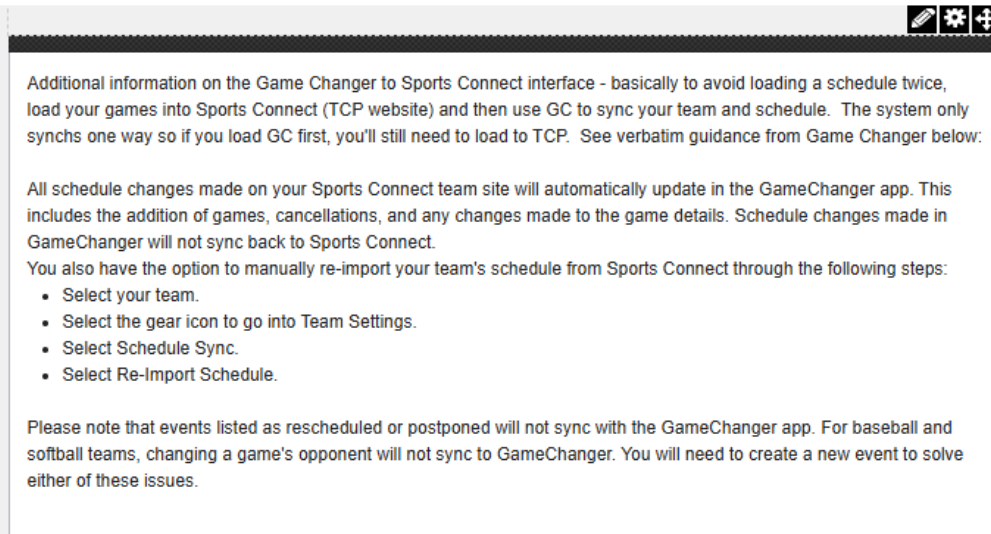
Additional information on the Game Changer to Sports Connect interface - basically to avoid loading a schedule twice, load your games into Sports Connect (TCP website) and then use GC to sync your team and schedule. The system only synchs one way so if you load GC first, you'll still need to load to TCP. See verbatim guidance from Game Changer below:

All schedule changes made on your Sports Connect team site will automatically update in the GameChanger app. This includes the addition of games, cancellations, and any changes made to the game details. Schedule changes made in GameChanger will not sync back to Sports Connect.
You also have the option to manually re-import your team's schedule from Sports Connect through the following steps:
- Select your team.
- Select the gear icon to go into Team Settings.
- Select Schedule Sync.
- Select Re-Import Schedule.

Please note that events listed as rescheduled or postponed will not sync with the GameChanger app. For baseball and softball teams, changing a game's opponent will not sync to GameChanger. You will need to create a new event to solve either of these issues.